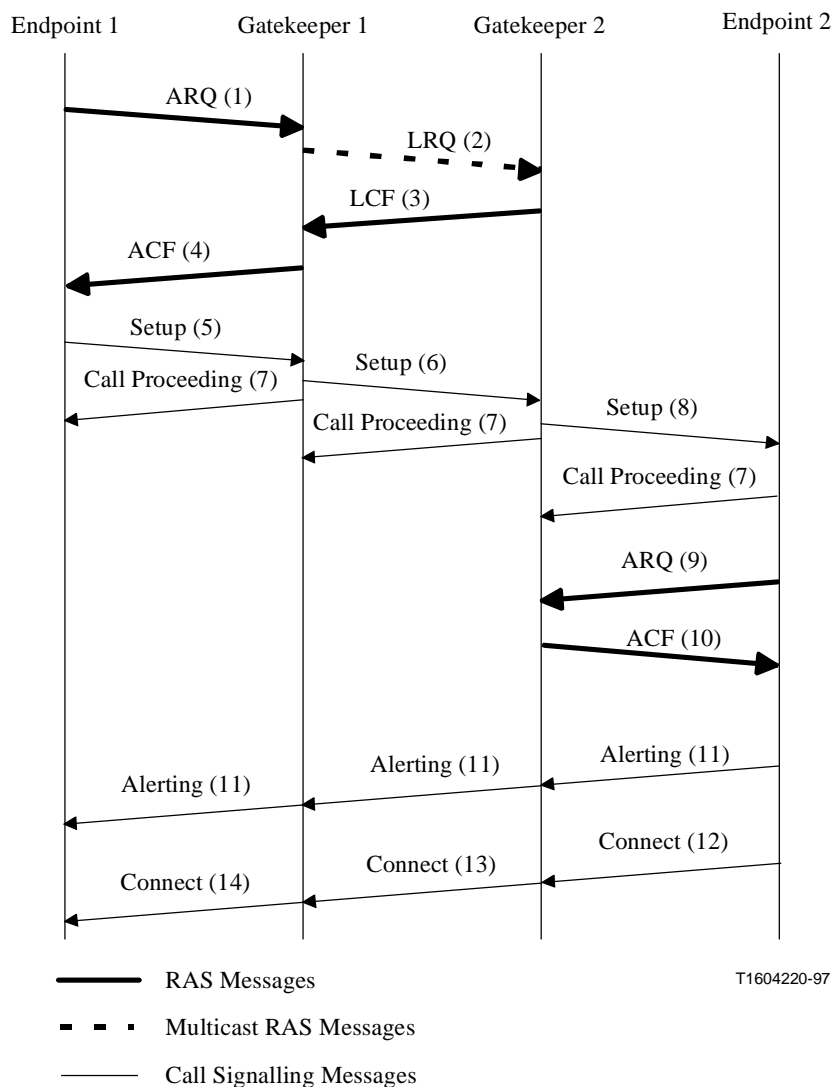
Endpoint 1
Gatekeeper 1
Gatekeeper 2
Endpoint 2

ARQ (1)
LRQ (2)
LCF (3)
ACF (4)
Setup (5)
Setup (6)
Call Proceeding (7)
Setup (8)
Call Proceeding (7)
Call Proceeding (7)
ARQ (9)
ACF (10)
Alerting (11)
Alerting (11)
Alerting (11)
Connect (12)
Connect (13)
Connect (14)

RAS Messages
Multicast RAS Messages
Call Signalling Messages

T1604220-97